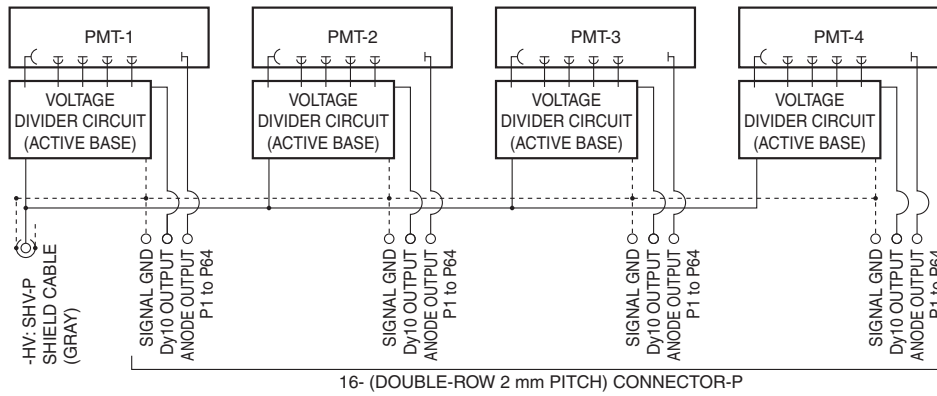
PMT-1

VOLTAGE DIVIDER CIRCUIT (ACTIVE BASE)

PMT-2

VOLTAGE DIVIDER CIRCUIT (ACTIVE BASE)

PMT-3

VOLTAGE DIVIDER CIRCUIT (ACTIVE BASE)

PMT-4

VOLTAGE DIVIDER CIRCUIT (ACTIVE BASE)

-HV: SHV-P SHIELD CABLE (GRAY)

SIGNAL GND
Dy10 OUTPUT
ANODE OUTPUT P1 to P64

SIGNAL GND
Dy10 OUTPUT
ANODE OUTPUT P1 to P64

SIGNAL GND
Dy10 OUTPUT
ANODE OUTPUT P1 to P64

SIGNAL GND
Dy10 OUTPUT
ANODE OUTPUT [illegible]

16- (DOUBLE-ROW 2 mm PITCH) CONNECTOR-P